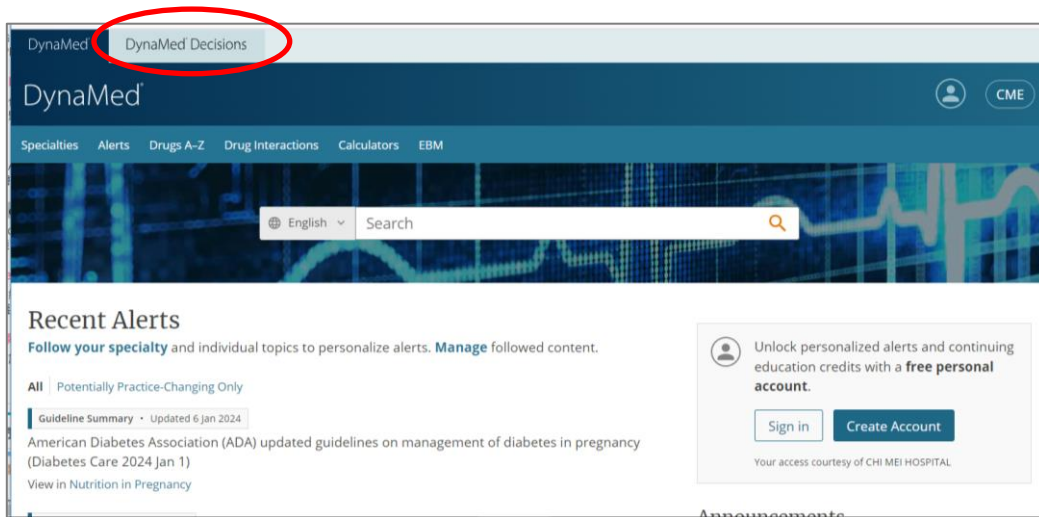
DynaMed DynaMed Decisions

DynaMed

CME

Specialties Alerts Drugs A-Z Drug Interactions Calculators EBM

English Search

Recent Alerts

Follow your specialty and individual topics to personalize alerts. Manage followed content.

All Potentially Practice-Changing Only

Guideline Summary • Updated 6 Jan 2024

American Diabetes Association (ADA) updated guidelines on management of diabetes in pregnancy (Diabetes Care 2024 Jan 1)

View in Nutrition in Pregnancy

Unlock personalized alerts and continuing education credits with a free personal account.

Sign in Create Account

Your access courtesy of CHI MEI HOSPITAL

Announcements